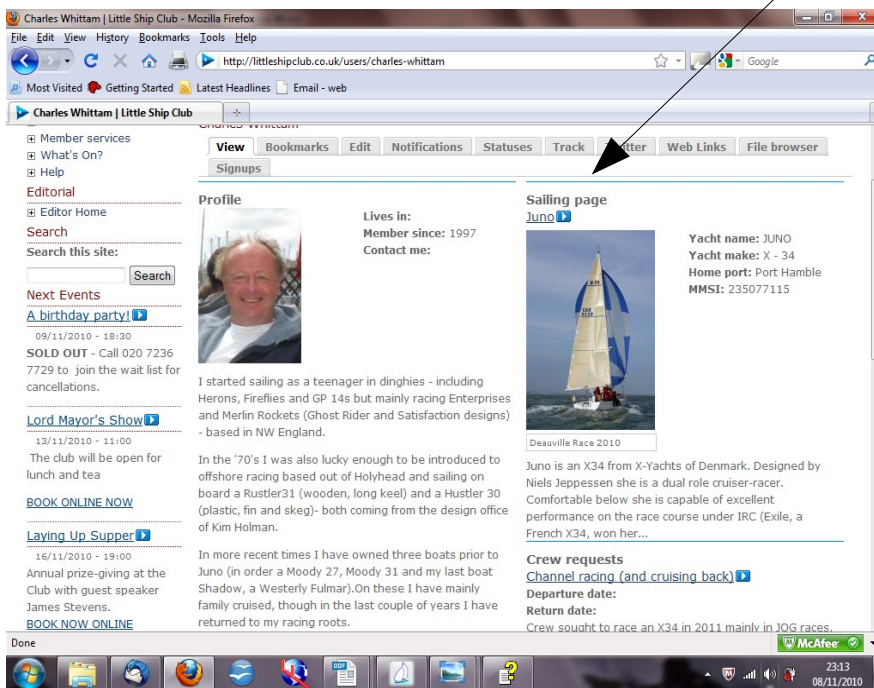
Charles Whittam | Little Ship Club - Mozilla Firefox

File Edit View History Bookmarks Tools Help

http://littleshipclub.co.uk/users/charles-whittam

Google

Most Visited Getting Started Latest Headlines Email - web

Charles Whittam | Little Ship Club

⊞ Member services
⊞ What's On?
⊞ Help

Editorial
⊞ Editor Home

Search
Search this site:
Search

Next Events

A birthday party!
09/11/2010 - 18:30
SOLD OUT - Call 020 7236 7729 to join the wait list for cancellations.

Lord Mayor's Show
13/11/2010 - 11:00
The club will be open for lunch and tea

BOOK ONLINE NOW

Laying Up Supper
16/11/2010 - 19:00
Annual prize-giving at the Club with guest speaker James Stevens.
BOOK NOW ONLINE

View | Bookmarks | Edit | Notifications | Statuses | Track | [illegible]tter | Web Links | File browser | Signups

Profile

Lives in:
Member since: 1997
Contact me:

I started sailing as a teenager in dinghies - including Herons, Fireflies and GP 14s but mainly racing Enterprises and Merlin Rockets (Ghost Rider and Satisfaction designs) - based in NW England.

In the '70's I was also lucky enough to be introduced to offshore racing based out of Holyhead and sailing on board a Rustler31 (wooden, long keel) and a Hustler 30 (plastic, fin and skeg)- both coming from the design office of Kim Holman.

In more recent times I have owned three boats prior to Juno (in order a Moody 27, Moody 31 and my last boat Shadow, a Westerly Fulmar).On these I have mainly family cruised, though in the last couple of years I have returned to my racing roots.

Sailing page
Juno

Yacht name: JUNO
Yacht make: X - 34
Home port: Port Hamble
MMSI: 235077115

Deauville Race 2010

Juno is an X34 from X-Yachts of Denmark. Designed by Niels Jeppessen she is a dual role cruiser-racer. Comfortable below she is capable of excellent performance on the race course under IRC (Exile, a French X34, won her...

Crew requests
Channel racing (and cruising back)
Departure date:
Return date:
Crew sought to race an X34 in 2011 mainly in JOG races.

Done

McAfee

23:13
08/11/2010